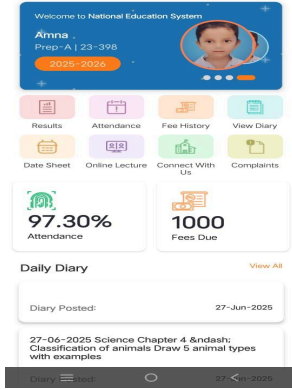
Welcome to National Education System
Amna
Prep - A | 23-398
2025-2026

Results
Attendance
Fee History
View Diary
Date Sheet
Online Lecture
Connect With Us
Complaints

97.30%
Attendance

1000
Fees Due

Daily Diary
View All

Diary Posted:
27-Jun-2025

27-06-2025 Science Chapter 4 &ndash; Classification of animals Draw 5 animal types with examples

Diary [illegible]sted
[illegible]-2025